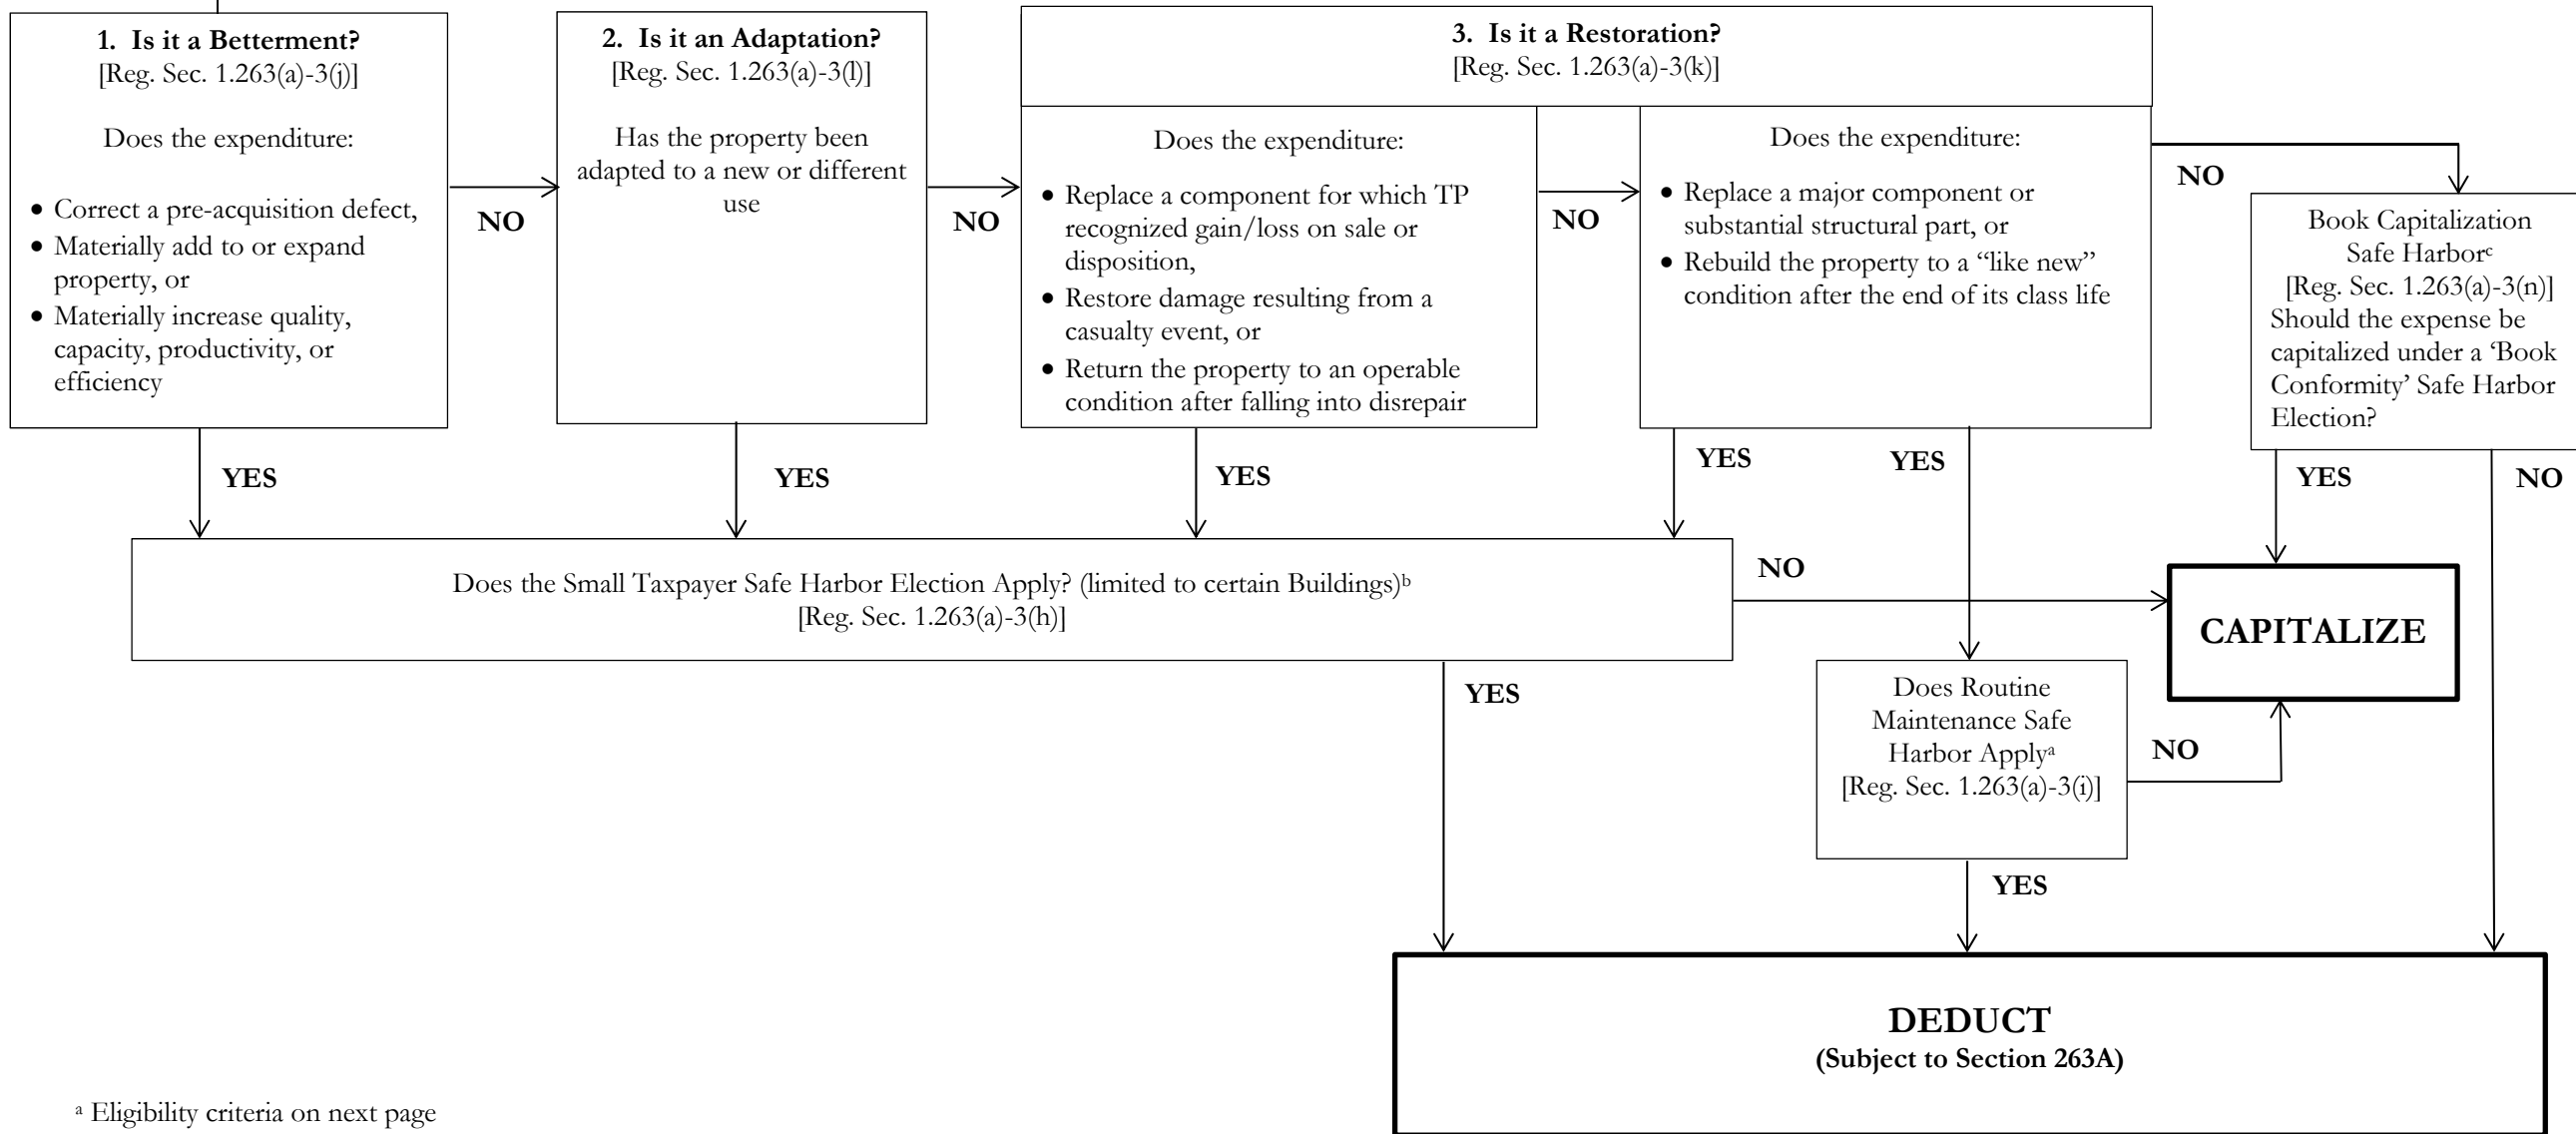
**1. Is it a Betterment?**
[Reg. Sec. 1.263(a)-3(j)]

Does the expenditure:

- Correct a pre-acquisition defect,
- Materially add to or expand property, or
- Materially increase quality, capacity, productivity, or efficiency

NO

**2. Is it an Adaptation?**
[Reg. Sec. 1.263(a)-3(l)]

Has the property been adapted to a new or different use

NO

**3. Is it a Restoration?**
[Reg. Sec. 1.263(a)-3(k)]

Does the expenditure:

- Replace a component for which TP recognized gain/loss on sale or disposition,
- Restore damage resulting from a casualty event, or
- Return the property to an operable condition after falling into disrepair

NO

Does the expenditure:

- Replace a major component or substantial structural part, or
- Rebuild the property to a "like new" condition after the end of its class life

NO

Book Capitalization Safe Harbor$^c$
[Reg. Sec. 1.263(a)-3(n)]
Should the expense be capitalized under a 'Book Conformity' Safe Harbor Election?

YES

YES

YES

YES

YES

YES

NO

Does the Small Taxpayer Safe Harbor Election Apply? (limited to certain Buildings)$^b$
[Reg. Sec. 1.263(a)-3(h)]

NO

**CAPITALIZE**

YES

Does Routine Maintenance Safe Harbor Apply$^a$
[Reg. Sec. 1.263(a)-3(i)]

NO

YES

**DEDUCT**
**(Subject to Section 263A)**

$^a$ Eligibility criteria on next page